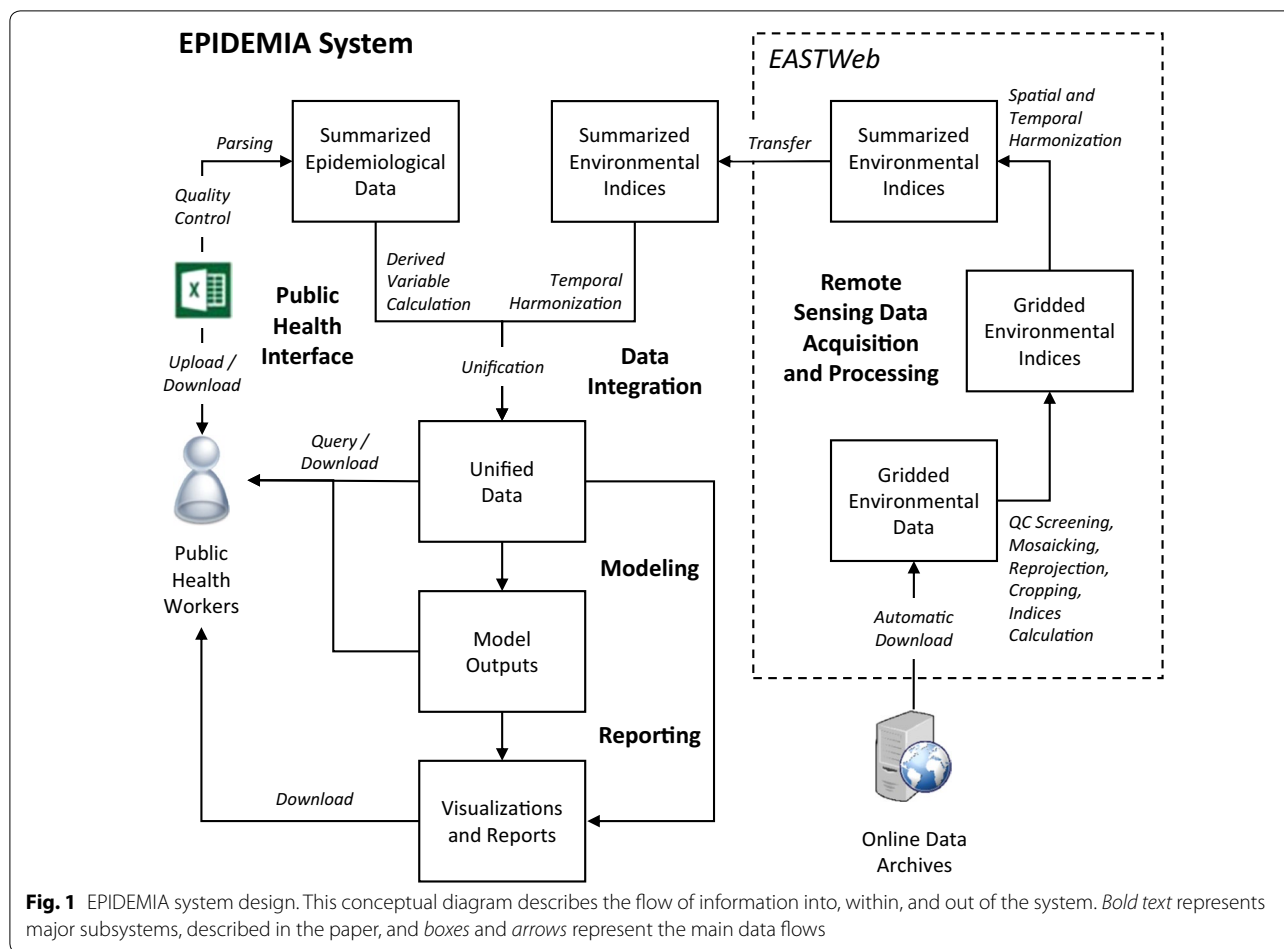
EPIDEMIA System

EASTWeb

Parsing

Summarized Epidemiological Data

Summarized Environmental Indices

Transfer

Summarized Environmental Indices

Spatial and Temporal Harmonization

Quality Control

Derived Variable Calculation

Temporal Harmonization

Public Health Interface

Remote Sensing Data Acquisition and Processing

Gridded Environmental Indices

Upload / Download

Unification

Data Integration

Query / Download

Unified Data

Gridded Environmental Data

QC Screening, Mosaicking, Reprojection, Cropping, Indices Calculation

Public Health Workers

Modeling

Model Outputs

Automatic Download

Reporting

Download

Visualizations and Reports

Online Data Archives

**Fig. 1** EPIDEMIA system design. This conceptual diagram describes the flow of information into, within, and out of the system. *Bold text* represents major subsystems, described in the paper, and *boxes* and *arrows* represent the main data flows